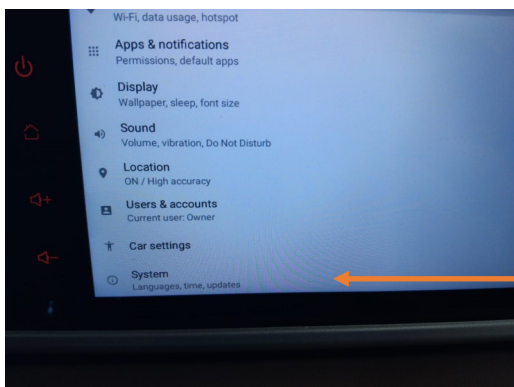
Wi-Fi, data usage, hotspot

Apps & notifications
Permissions, default apps

Display
Wallpaper, sleep, font size

Sound
Volume, vibration, Do Not Disturb

Location
ON / High accuracy

Users & accounts
Current user: Owner

Car settings

System
Languages, time, updates